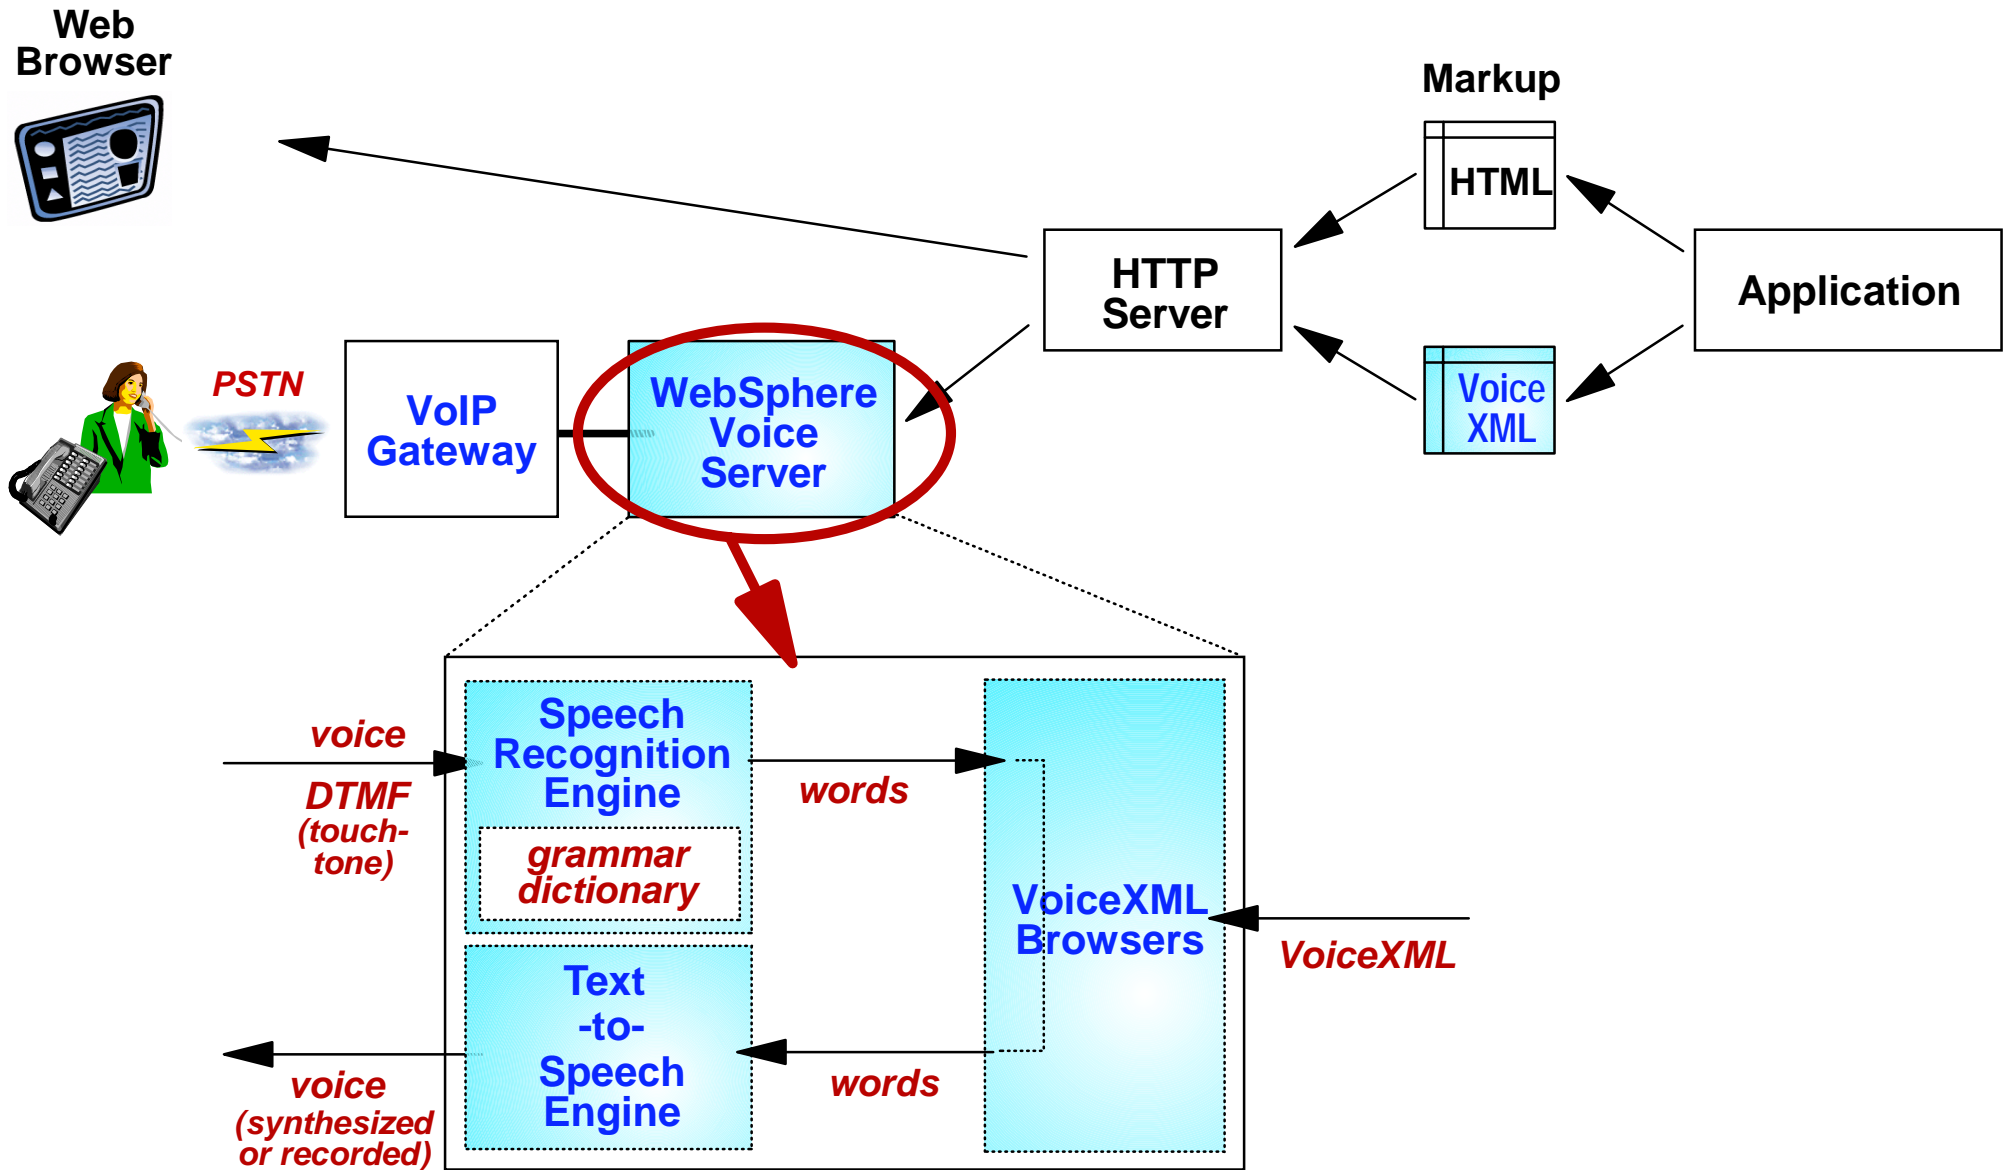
Web Browser

Markup

HTML

HTTP Server

Application

PSTN

VoIP Gateway

WebSphere Voice Server

Voice XML

voice

DTMF (touch-tone)

Speech Recognition Engine

grammar dictionary

words

VoiceXML Browsers

VoiceXML

Text -to- Speech Engine

words

voice (synthesized or recorded)